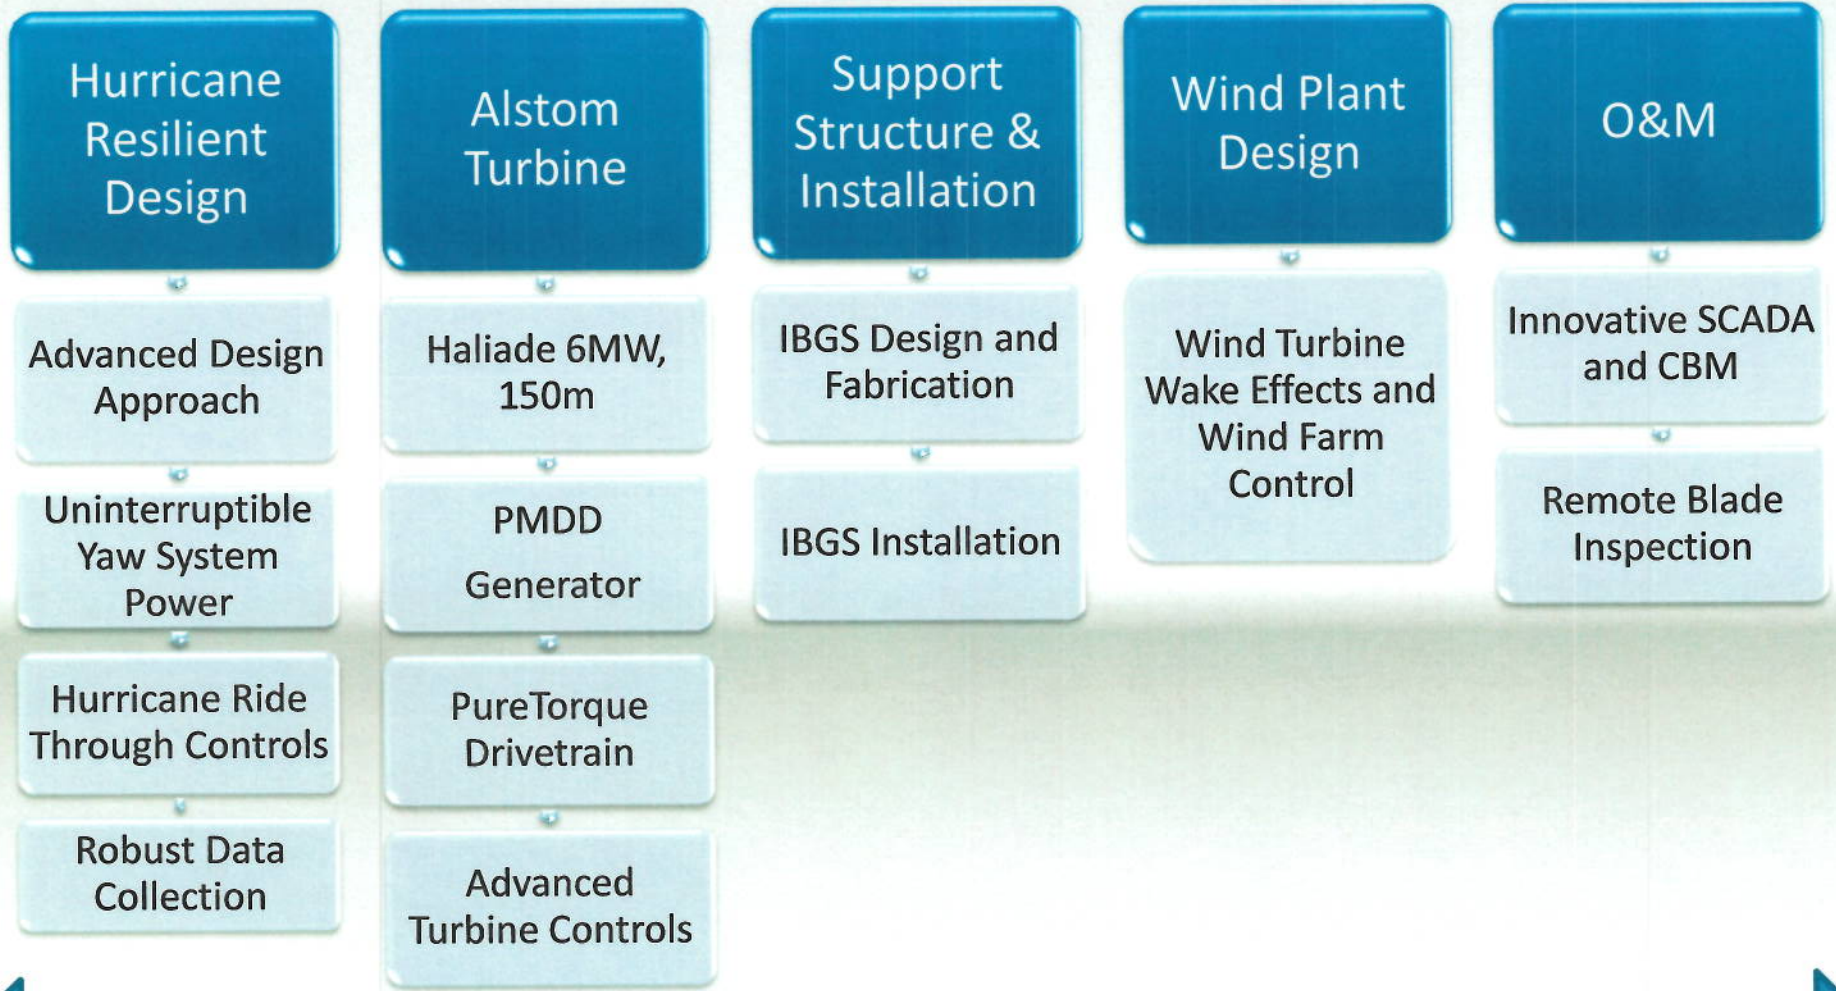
Hurricane Resilient Design

Advanced Design Approach

Uninterruptible Yaw System Power

Hurricane Ride Through Controls

Robust Data Collection

Alstom Turbine

Haliade 6MW, 150m

PMDD Generator

PureTorque Drivetrain

Advanced Turbine Controls

Support Structure & Installation

IBGS Design and Fabrication

IBGS Installation

Wind Plant Design

Wind Turbine Wake Effects and Wind Farm Control

O&M

Innovative SCADA and CBM

Remote Blade Inspection